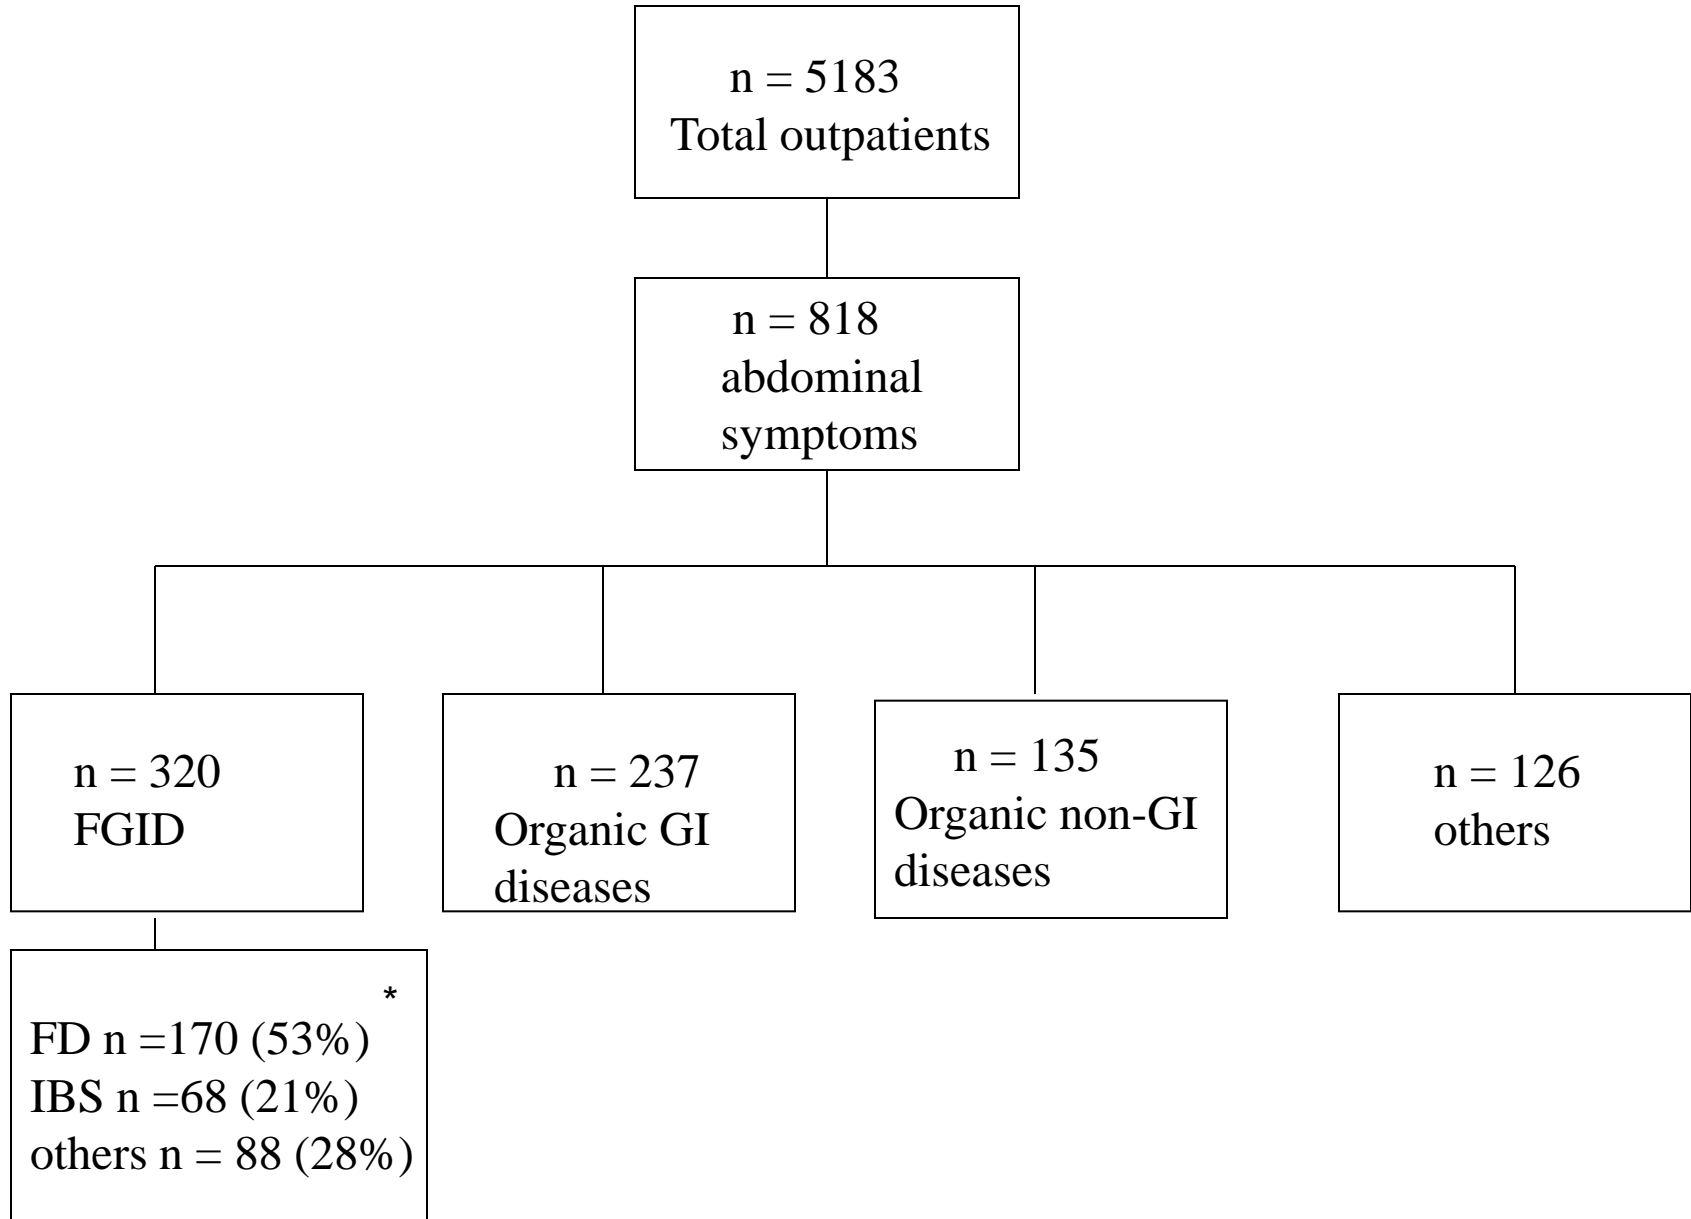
n = 5183
Total outpatients

n = 818
abdominal
symptoms

n = 320
FGID

n = 237
Organic GI
diseases

n = 135
Organic non-GI
diseases

n = 126
others

*
FD n =170 (53%)
IBS n =68 (21%)
others n = 88 (28%)